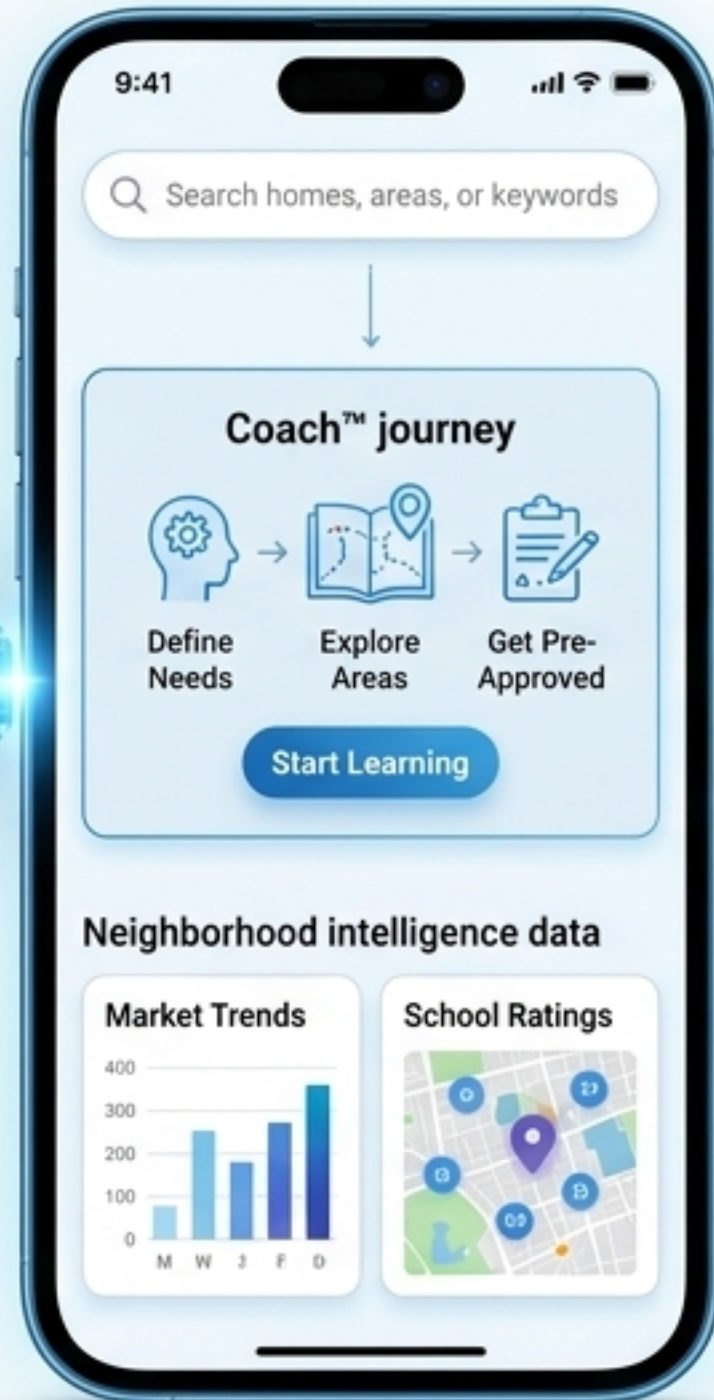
9:41

Search homes, areas, or keywords

Coach™ journey

Define Needs

Explore Areas

Get Pre-Approved

Start Learning

Neighborhood intelligence data

Market Trends

400
300
200
100
0
M W J F D

School Ratings